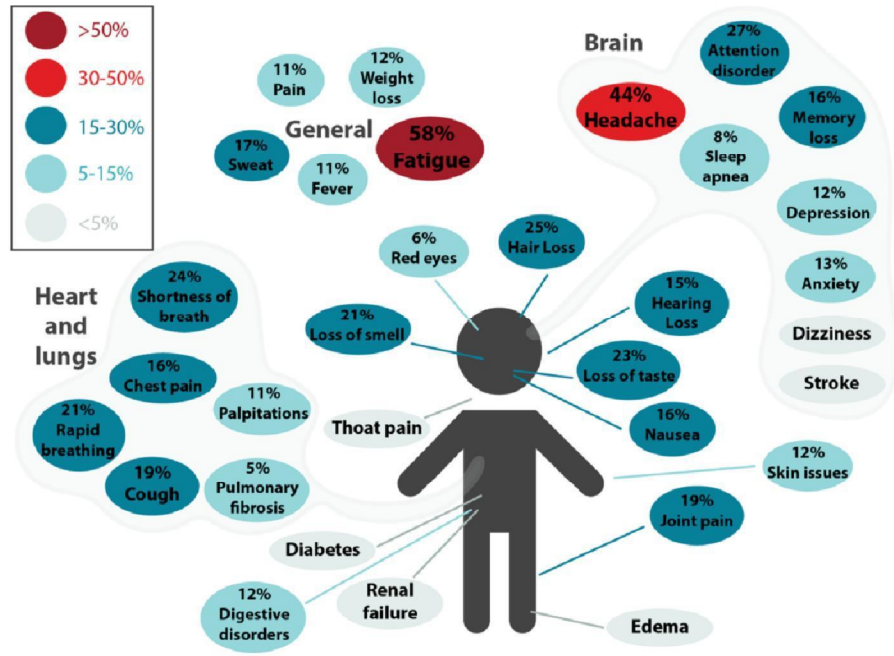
>50%
30-50%
15-30%
5-15%
<5%

General
11% Pain
12% Weight loss
17% Sweat
58% Fatigue
11% Fever

Brain
27% Attention disorder
44% Headache
16% Memory loss
8% Sleep apnea
12% Depression
13% Anxiety
Dizziness
Stroke

Heart and lungs
24% Shortness of breath
16% Chest pain
11% Palpitations
21% Rapid breathing
19% Cough
5% Pulmonary fibrosis

6% Red eyes
25% Hair Loss
21% Loss of smell
15% Hearing Loss
23% Loss of taste
16% Nausea
Thoat pain
12% Skin issues
19% Joint pain
Diabetes
Renal failure
12% Digestive disorders
Edema